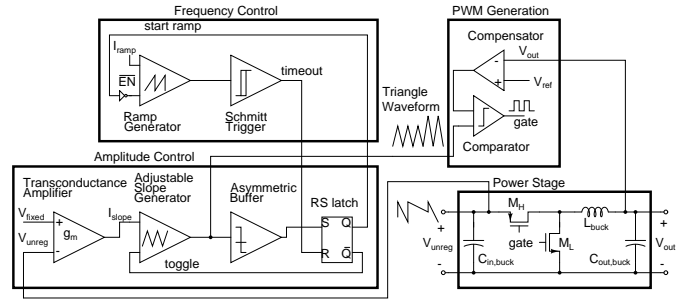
Frequency Control

start ramp

$I_{ramp}$

$\overline{EN}$

Ramp Generator

Schmitt Trigger

timeout

PWM Generation

Compensator

$V_{out}$

$V_{ref}$

gate

Comparator

Triangle Waveform

Amplitude Control

Transconductance Amplifier

Adjustable Slope Generator

Asymmetric Buffer

RS latch

$V_{fixed}$

$V_{unreg}$

$g_m$

$I_{slope}$

toggle

S

Q

R

$\bar{Q}$

Power Stage

$M_H$

$L_{buck}$

gate

$M_L$

$V_{unreg}$

$C_{in,buck}$

$C_{out,buck}$

$V_{out}$

+

-

+

-

+

-